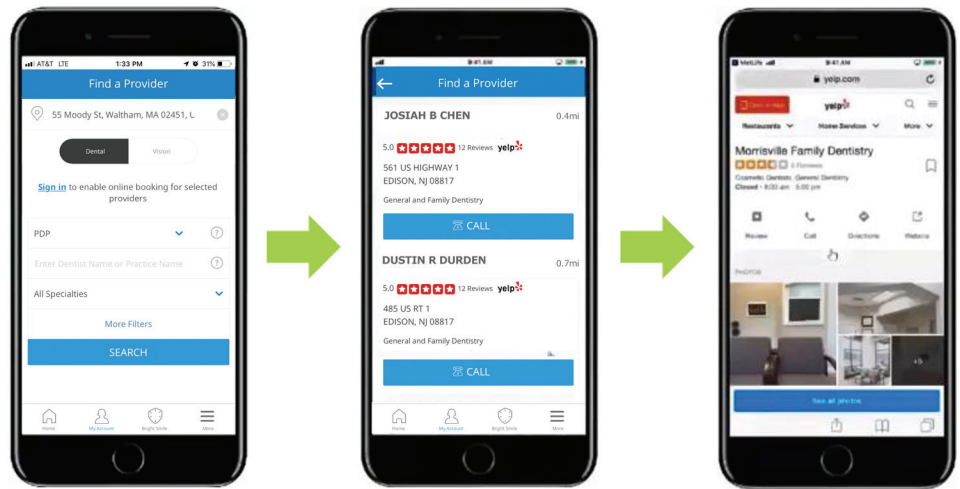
AT&T LTE 1:33 PM 31%

Find a Provider

55 Moody St, Waltham, MA 02451, U

Dental Vision

Sign in to enable online booking for selected providers

PDP

Enter Dentist Name or Practice Name

All Specialties

More Filters

SEARCH

Home My Account Bright Smile More

9:41 AM

Find a Provider

JOSIAH B CHEN 0.4mi

5.0 12 Reviews yelp

561 US HIGHWAY 1
EDISON, NJ 08817

General and Family Dentistry

CALL

DUSTIN R DURDEN 0.7mi

5.0 12 Reviews yelp

485 US RT 1
EDISON, NJ 08817

General and Family Dentistry

CALL

Home My Account Bright Smile More

MetLife 9:41 AM

yelp.com

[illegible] yelp

Restaurants Home Services More

Morrisville Family Dentistry

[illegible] Reviews

Cosmetic Dentists, General Dentistry

Closed · 8:00 am - 5:00 pm

Review Call Directions Website

PHOTOS

See all photos